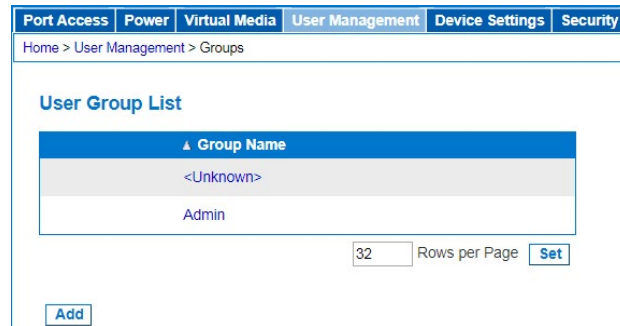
Port Access | Power | Virtual Media | User Management | Device Settings | Security

Home > User Management > Groups

User Group List

| ▲ Group Name |
|---|
| <Unknown> |
| Admin |

32 Rows per Page Set

Add